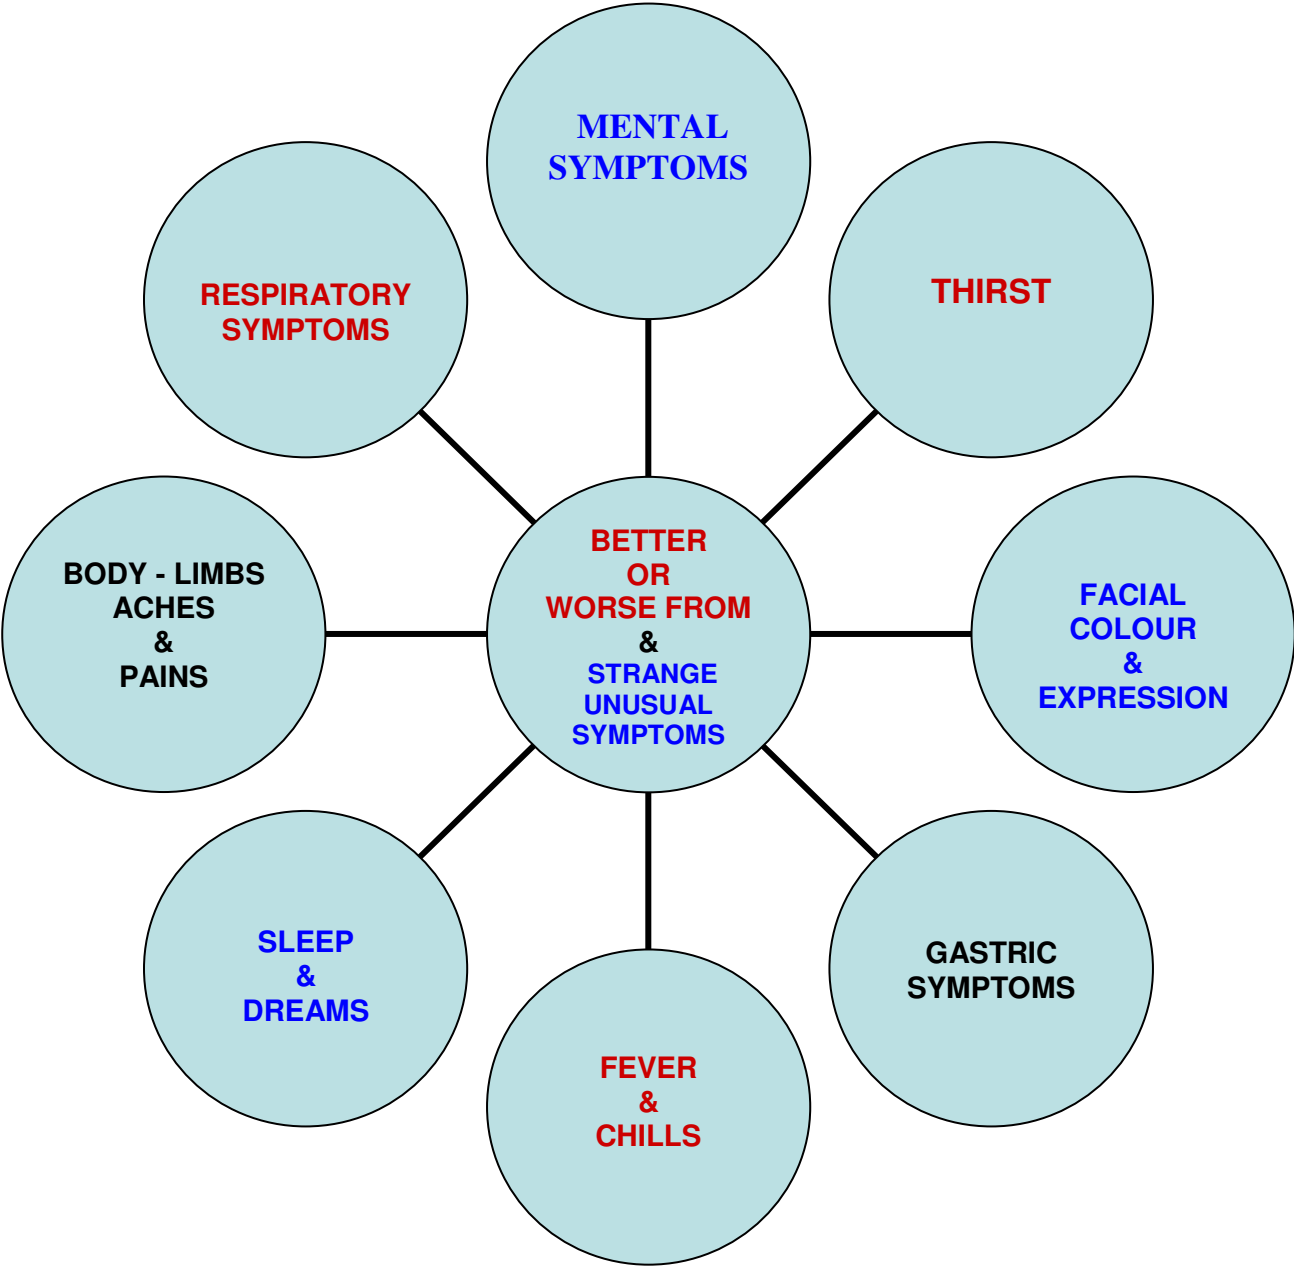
MENTAL SYMPTOMS

RESPIRATORY SYMPTOMS

THIRST

BODY - LIMBS ACHES & PAINS

BETTER OR WORSE FROM & STRANGE UNUSUAL SYMPTOMS

FACIAL COLOUR & EXPRESSION

SLEEP & DREAMS

GASTRIC SYMPTOMS

FEVER & CHILLS